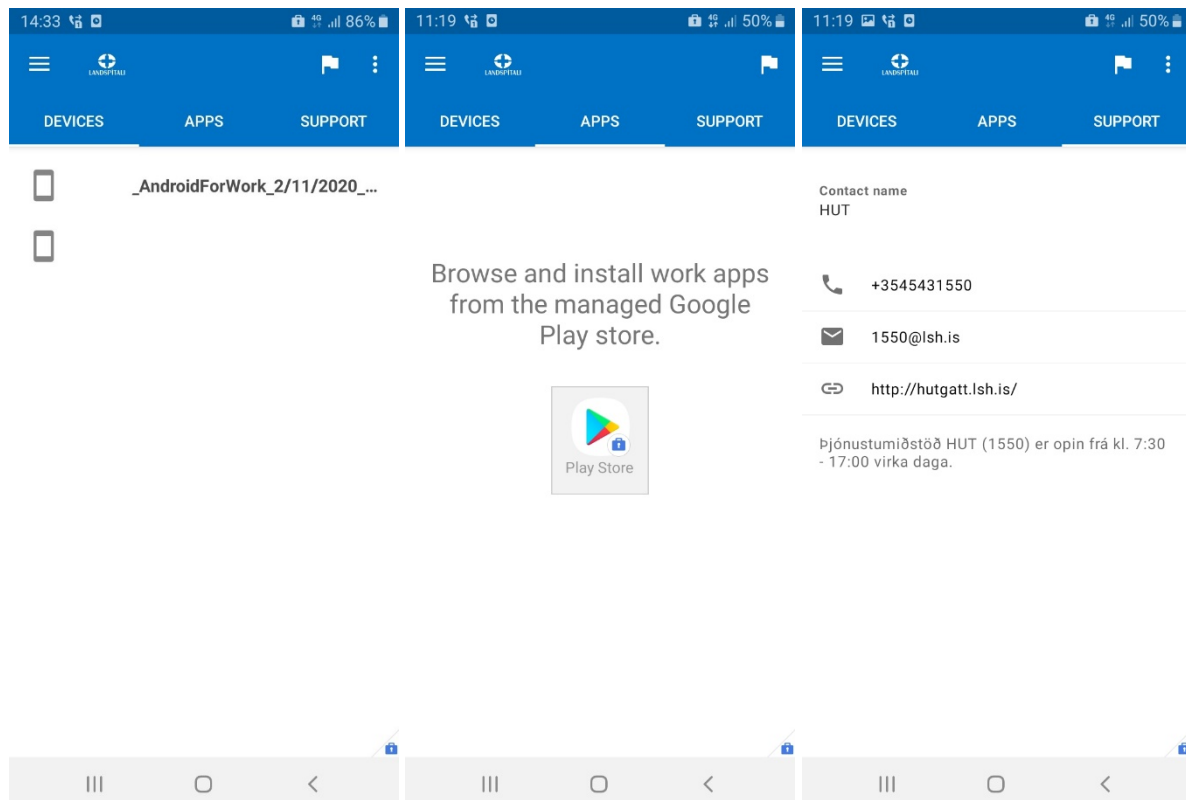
14:33 4G 86%

LANDSPITALI

DEVICES APPS SUPPORT

_AndroidForWork_2/11/2020_...

11:19 4G 50%

LANDSPITALI

DEVICES APPS SUPPORT

Browse and install work apps from the managed Google Play store.

Play Store

11:19 4G 50%

LANDSPITALI

DEVICES APPS SUPPORT

Contact name
HUT

+3545431550

1550@lsh.is

http://hutgatt.lsh.is/

Þjónustumiðstöð HUT (1550) er opin frá kl. 7:30 - 17:00 virka daga.